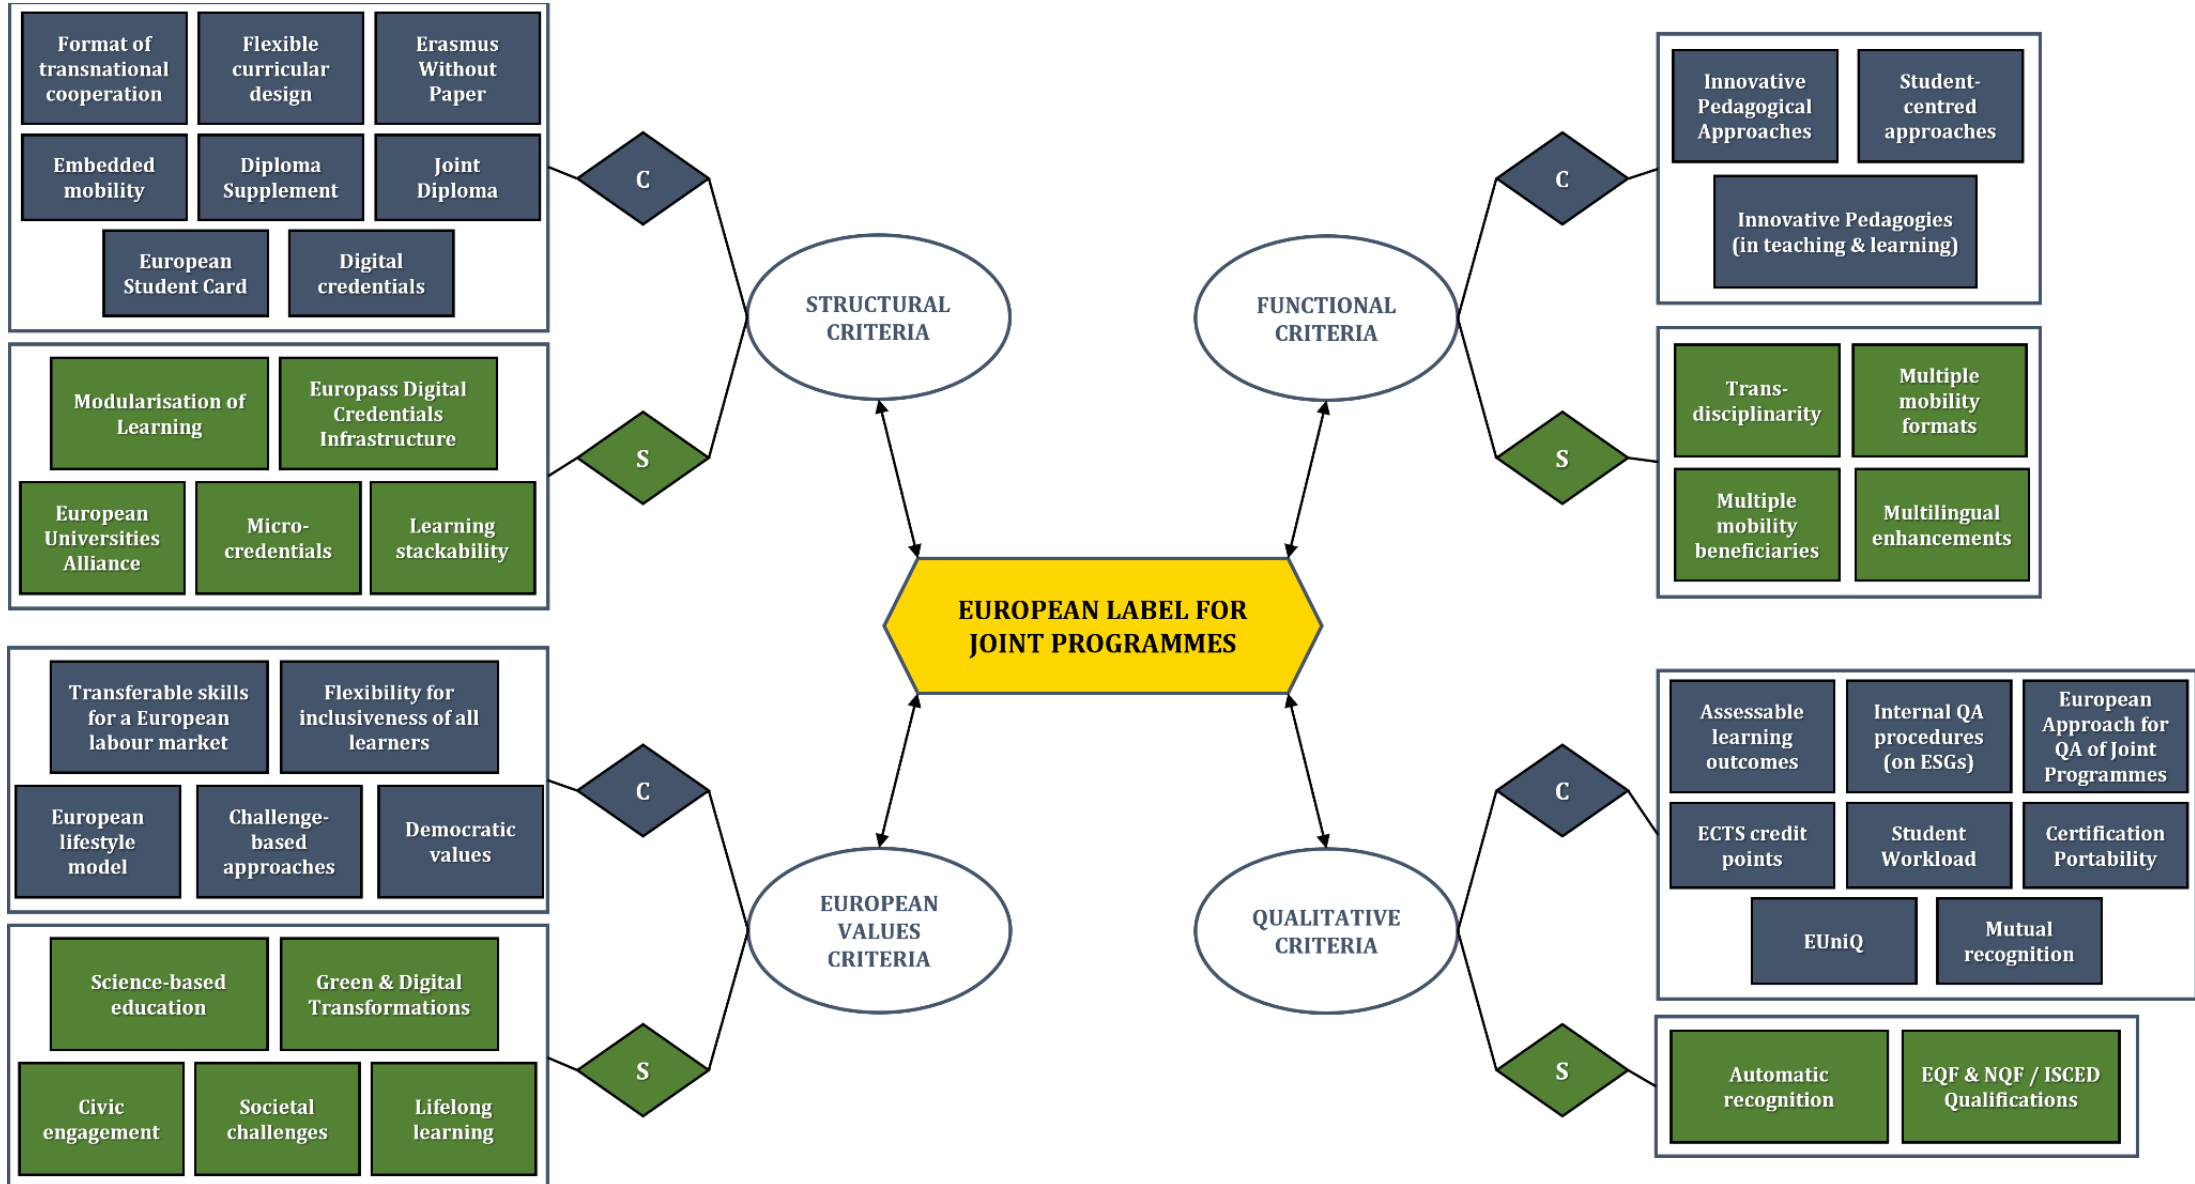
Format of transnational cooperation

Flexible curricular design

Erasmus Without Paper

Embedded mobility

Diploma Supplement

Joint Diploma

European Student Card

Digital credentials

C

Modularisation of Learning

Europass Digital Credentials Infrastructure

European Universities Alliance

Micro-credentials

Learning stackability

S

STRUCTURAL CRITERIA

FUNCTIONAL CRITERIA

C

Innovative Pedagogical Approaches

Student-centred approaches

Innovative Pedagogies (in teaching & learning)

S

Trans-disciplinarity

Multiple mobility formats

Multiple mobility beneficiaries

Multilingual enhancements

EUROPEAN LABEL FOR JOINT PROGRAMMES

Transferable skills for a European labour market

Flexibility for inclusiveness of all learners

European lifestyle model

Challenge-based approaches

Democratic values

C

Science-based education

Green & Digital Transformations

Civic engagement

Societal challenges

Lifelong learning

S

EUROPEAN VALUES CRITERIA

QUALITATIVE CRITERIA

C

Assessable learning outcomes

Internal QA procedures (on ESGs)

European Approach for QA of Joint Programmes

ECTS credit points

Student Workload

Certification Portability

EUniQ

Mutual recognition

S

Automatic recognition

EQF & NQF / ISCED Qualifications